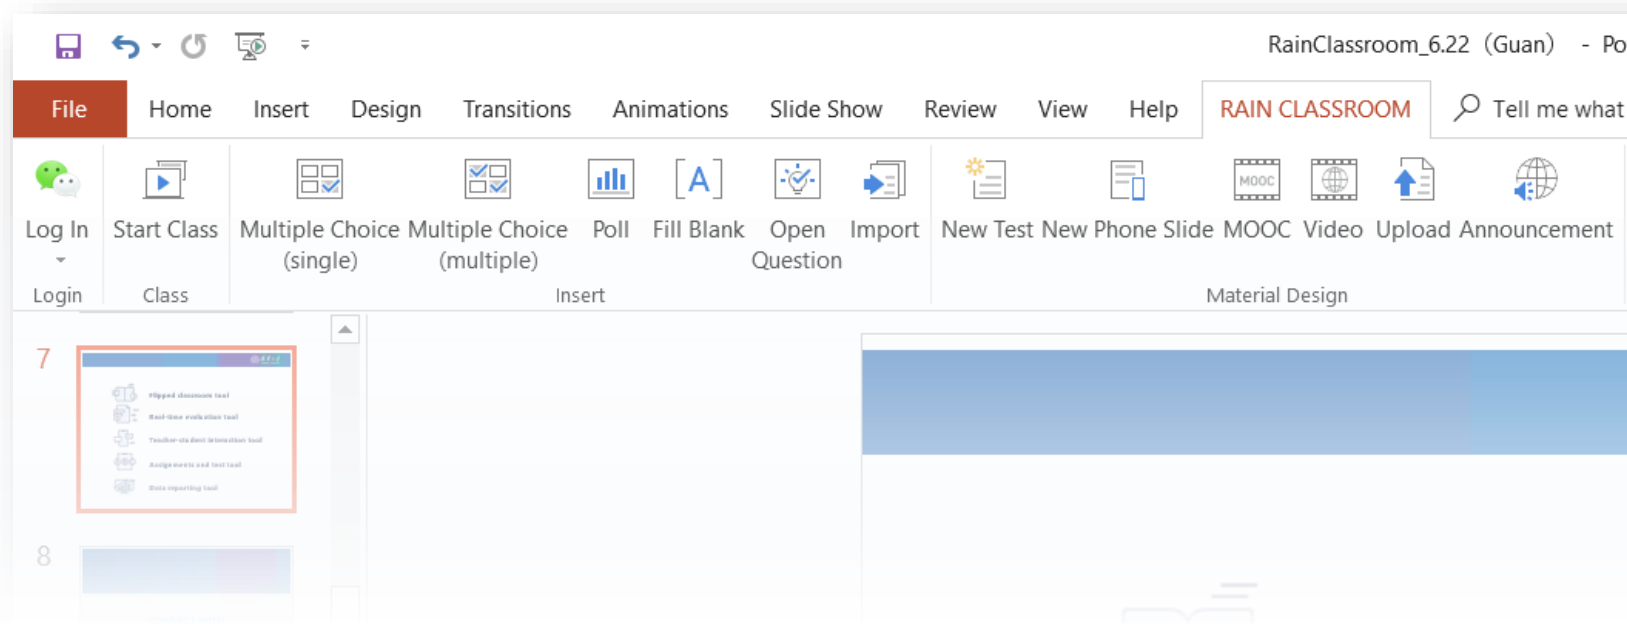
RainClassroom_6.22 (Guan) - Po

File Home Insert Design Transitions Animations Slide Show Review View Help RAIN CLASSROOM Tell me what

Log In
Login

Start Class
Class

Multiple Choice (single) Multiple Choice (multiple) Poll Fill Blank Open Question Import
Insert

New Test New Phone Slide MOOC Video Upload Announcement
Material Design

MOOC

7

Flipped classroom tool
Real-time evaluation tool
Teacher-student interaction tool
Assignments and test tool
Data reporting tool

8